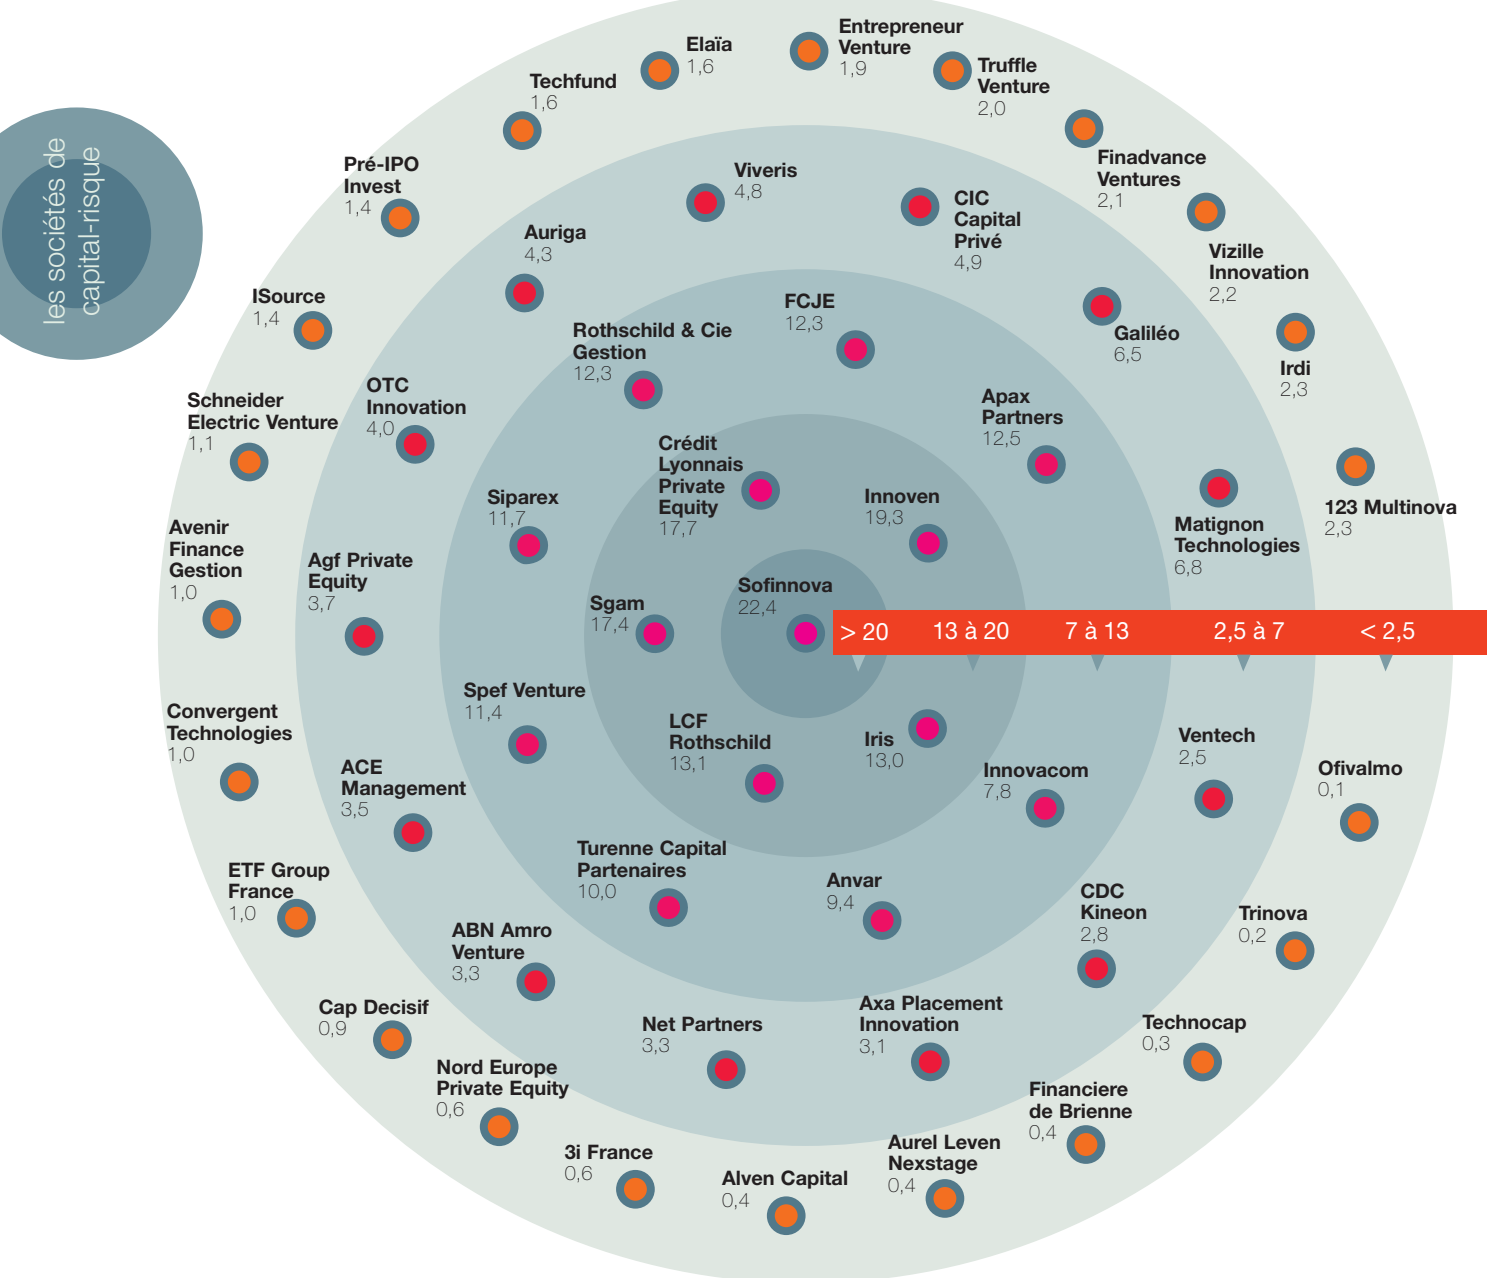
les sociétés de capital-risque

Elaïa
1,6

Entrepreneur Venture
1,9

Truffle Venture
2,0

Techfund
1,6

Finadvance Ventures
2,1

Pré-IPO Invest
1,4

Viveris
4,8

CIC Capital Privé
4,9

Vizille Innovation
2,2

Auriga
4,3

ISource
1,4

FCJE
12,3

Galiléo
6,5

Irdi
2,3

Rothschild & Cie Gestion
12,3

OTC Innovation
4,0

Schneider Electric Venture
1,1

Apax Partners
12,5

Crédit Lyonnais Private Equity
17,7

123 Multinova
2,3

Siparex
11,7

Innoven
19,3

Matignon Technologies
6,8

Avenir Finance Gestion
1,0

Agf Private Equity
3,7

Sgam
17,4

Sofinnova
22,4

> 20
13 à 20
7 à 13
2,5 à 7
< 2,5

Spef Venture
11,4

LCF Rothschild
13,1

Iris
13,0

Ventech
2,5

Ofivalmo
0,1

Convergent Technologies
1,0

Innovacom
7,8

ACE Management
3,5

ETF Group France
1,0

Turenne Capital Partenaires
10,0

Anvar
9,4

CDC Kineon
2,8

Trinova
0,2

ABN Amro Venture
3,3

Cap Decisif
0,9

Net Partners
3,3

Axa Placement Innovation
3,1

Technocap
0,3

Nord Europe Private Equity
0,6

Financiere de Brienne
0,4

3i France
0,6

Aurel Leven Nexstage
0,4

Alven Capital
0,4